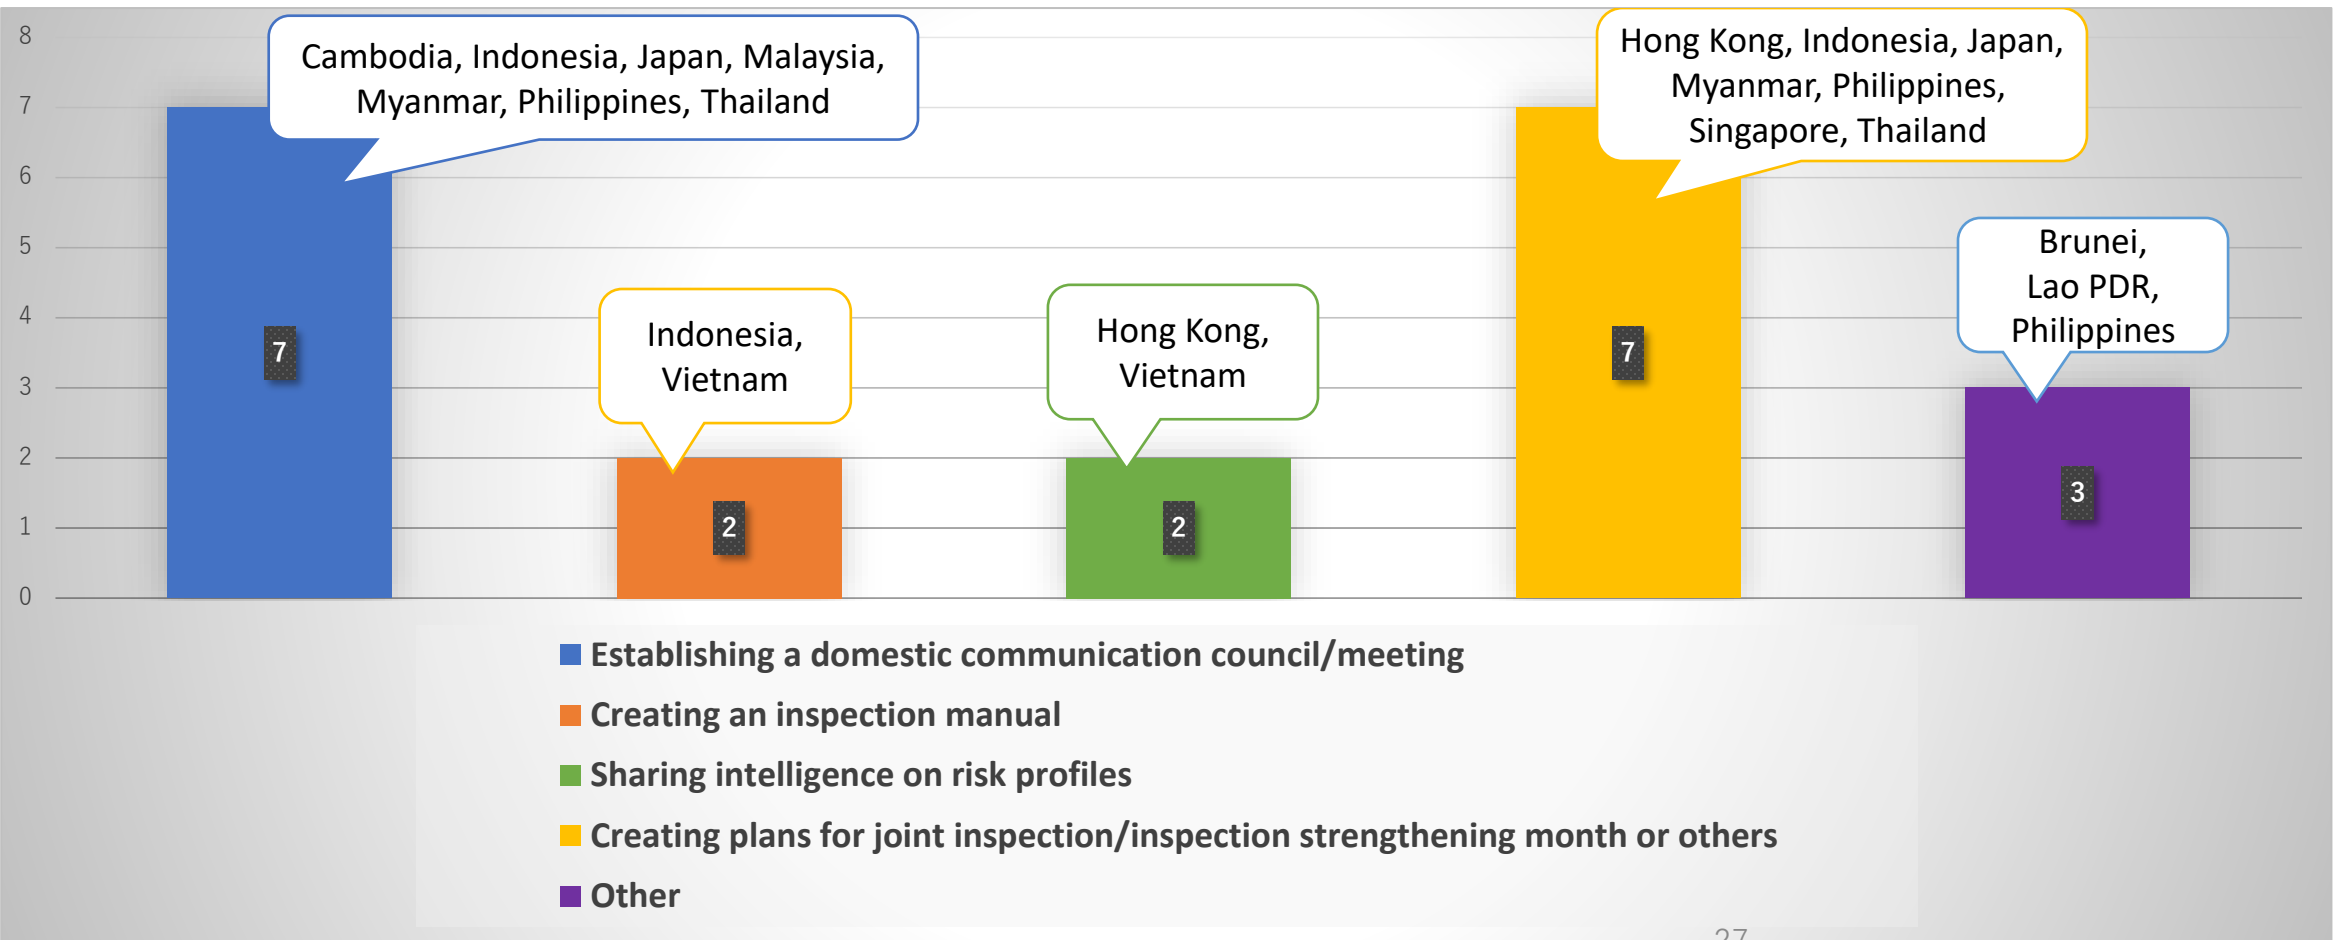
8
7
6
5
4
3
2
1
0

Cambodia, Indonesia, Japan, Malaysia, Myanmar, Philippines, Thailand

7

Indonesia, Vietnam

2

Hong Kong, Vietnam

2

Hong Kong, Indonesia, Japan, Myanmar, Philippines, Singapore, Thailand

7

Brunei, Lao PDR, Philippines

3

Establishing a domestic communication council/meeting
Creating an inspection manual
Sharing intelligence on risk profiles
Creating plans for joint inspection/inspection strengthening month or others
Other

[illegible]